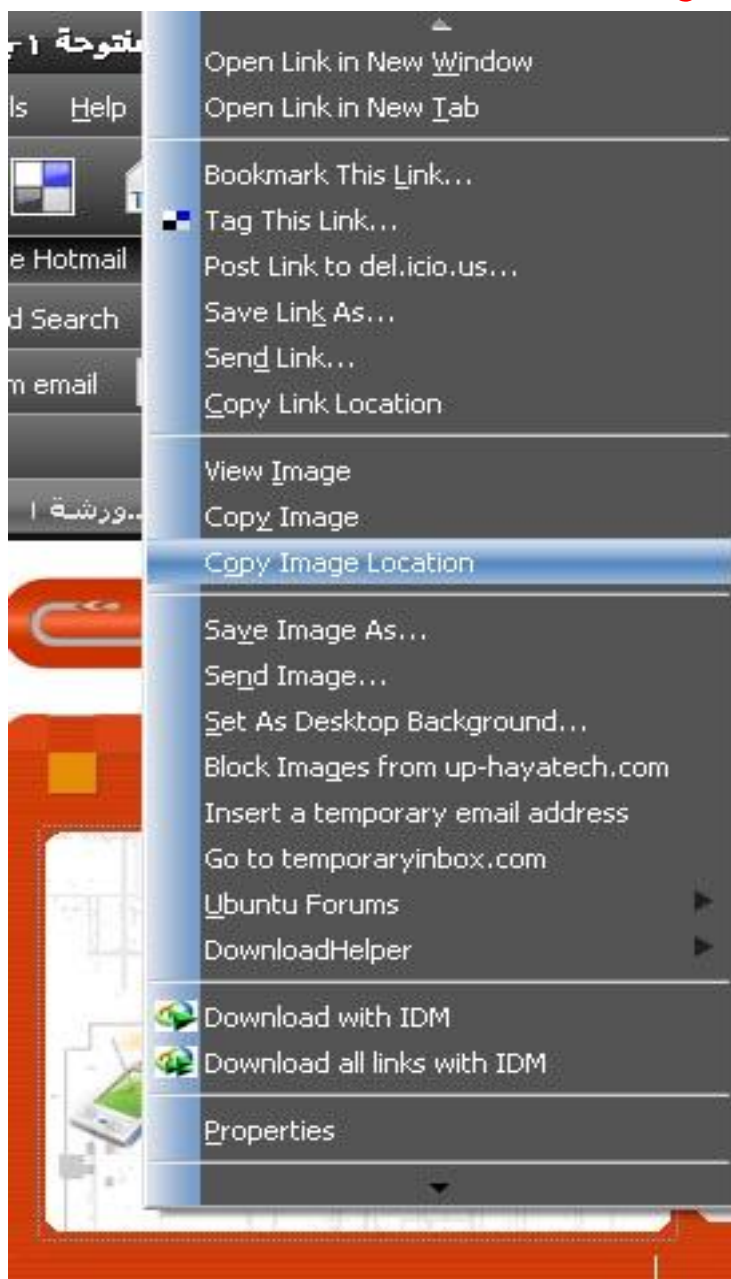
مفتوحة ١

ls Help

e Hotmail

d Search

m email

..ورشة ١

Open Link in New Window
Open Link in New Tab

Bookmark This Link...
Tag This Link...
Post Link to del.icio.us...
Save Link As...
Send Link...
Copy Link Location

View Image
Copy Image
Copy Image Location

Save Image As...
Send Image...
Set As Desktop Background...
Block Images from up-hayatech.com
Insert a temporary email address
Go to temporaryinbox.com
Ubuntu Forums
DownloadHelper

Download with IDM
Download all links with IDM

Properties